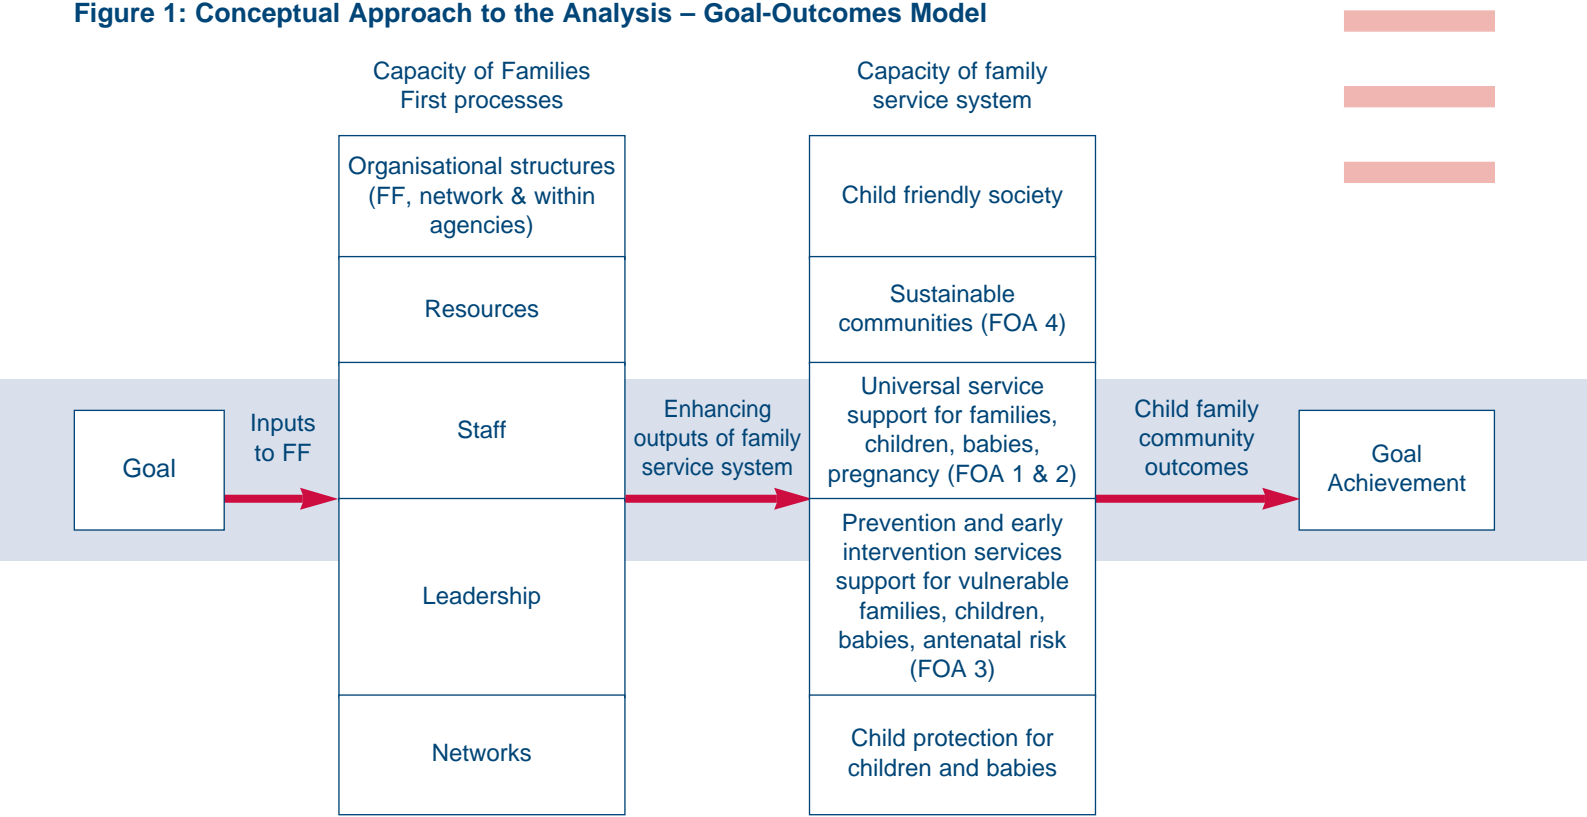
Figure 1: Conceptual Approach to the Analysis – Goal-Outcomes Model

Capacity of Families First processes

Capacity of family service system

Organisational structures (FF, network & within agencies)

Resources

Staff

Leadership

Networks

Child friendly society

Sustainable communities (FOA 4)

Universal service support for families, children, babies, pregnancy (FOA 1 & 2)

Prevention and early intervention services support for vulnerable families, children, babies, antenatal risk (FOA 3)

Child protection for children and babies

Goal

Inputs to FF

Enhancing outputs of family service system

Child family community outcomes

Goal Achievement